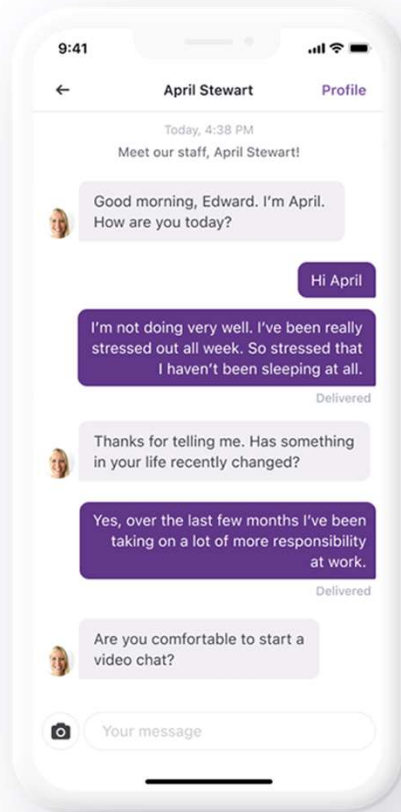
9:41

April Stewart

Profile

Today, 4:38 PM

Meet our staff, April Stewart!

Good morning, Edward. I'm April. How are you today?

Hi April

I'm not doing very well. I've been really stressed out all week. So stressed that I haven't been sleeping at all.

Delivered

Thanks for telling me. Has something in your life recently changed?

Yes, over the last few months I've been taking on a lot of more responsibility at work.

Delivered

Are you comfortable to start a video chat?

Your message